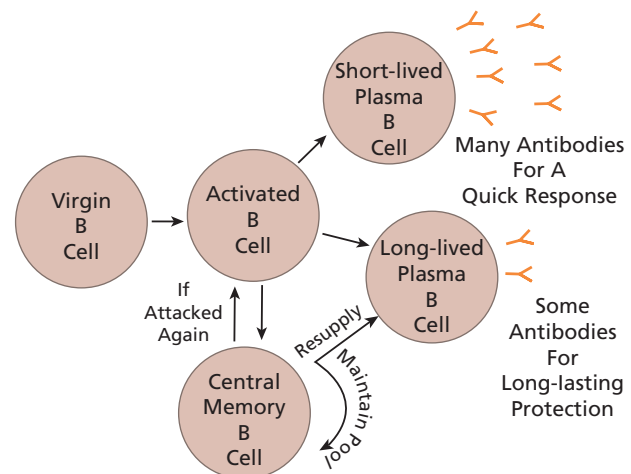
Short-lived Plasma B Cell

Many Antibodies For A Quick Response

Virgin B Cell

Activated B Cell

Long-lived Plasma B Cell

Some Antibodies For Long-lasting Protection

If Attacked Again

Resupply

Maintain Pool

Central Memory B Cell